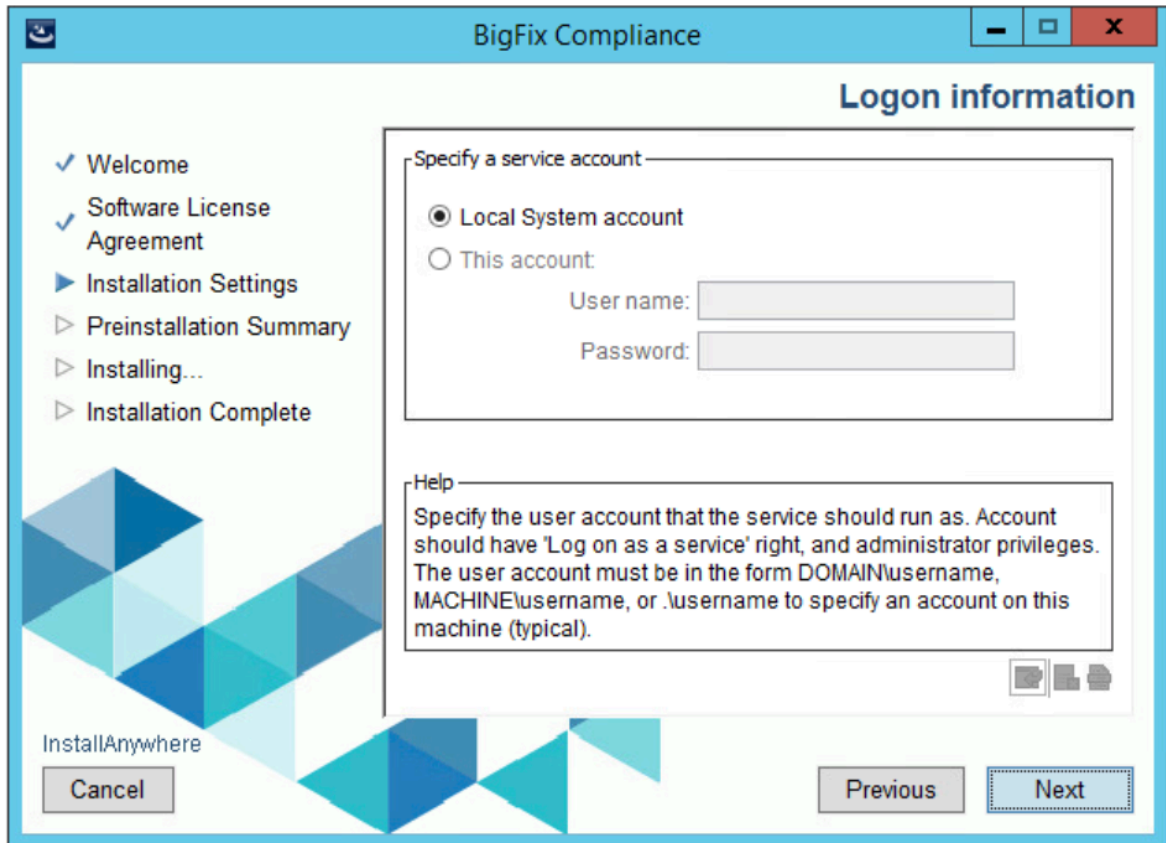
BigFix Compliance

Logon information

Welcome
Software License Agreement
Installation Settings
Preinstallation Summary
Installing...
Installation Complete

Specify a service account

Local System account
This account:
User name:
Password:

Help

Specify the user account that the service should run as. Account should have 'Log on as a service' right, and administrator privileges. The user account must be in the form DOMAIN\username, MACHINE\username, or .\username to specify an account on this machine (typical).

InstallAnywhere

Cancel

Previous

Next